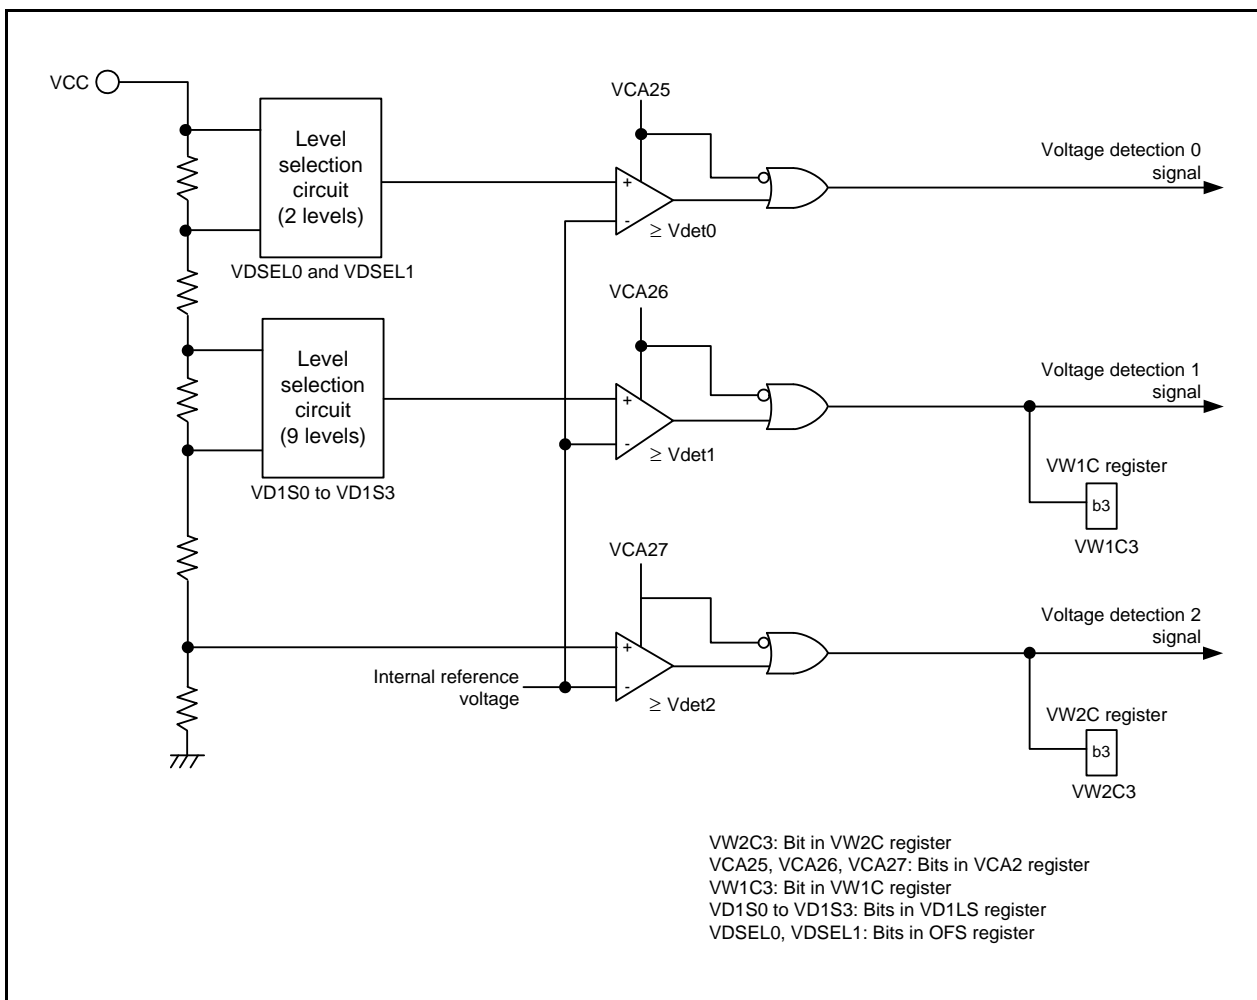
VCC

Level selection circuit (2 levels)

VDSEL0 and VDSEL1

Level selection circuit (9 levels)

VD1S0 to VD1S3

VCA25

+

-

$\geq$ Vdet0

Voltage detection 0 signal

VCA26

+

-

$\geq$ Vdet1

Voltage detection 1 signal

VW1C register

b3

VW1C3

VCA27

+

-

$\geq$ Vdet2

Internal reference voltage

Voltage detection 2 signal

VW2C register

b3

VW2C3

VW2C3: Bit in VW2C register
VCA25, VCA26, VCA27: Bits in VCA2 register
VW1C3: Bit in VW1C register
VD1S0 to VD1S3: Bits in VD1LS register
VDSEL0, VDSEL1: Bits in OFS register